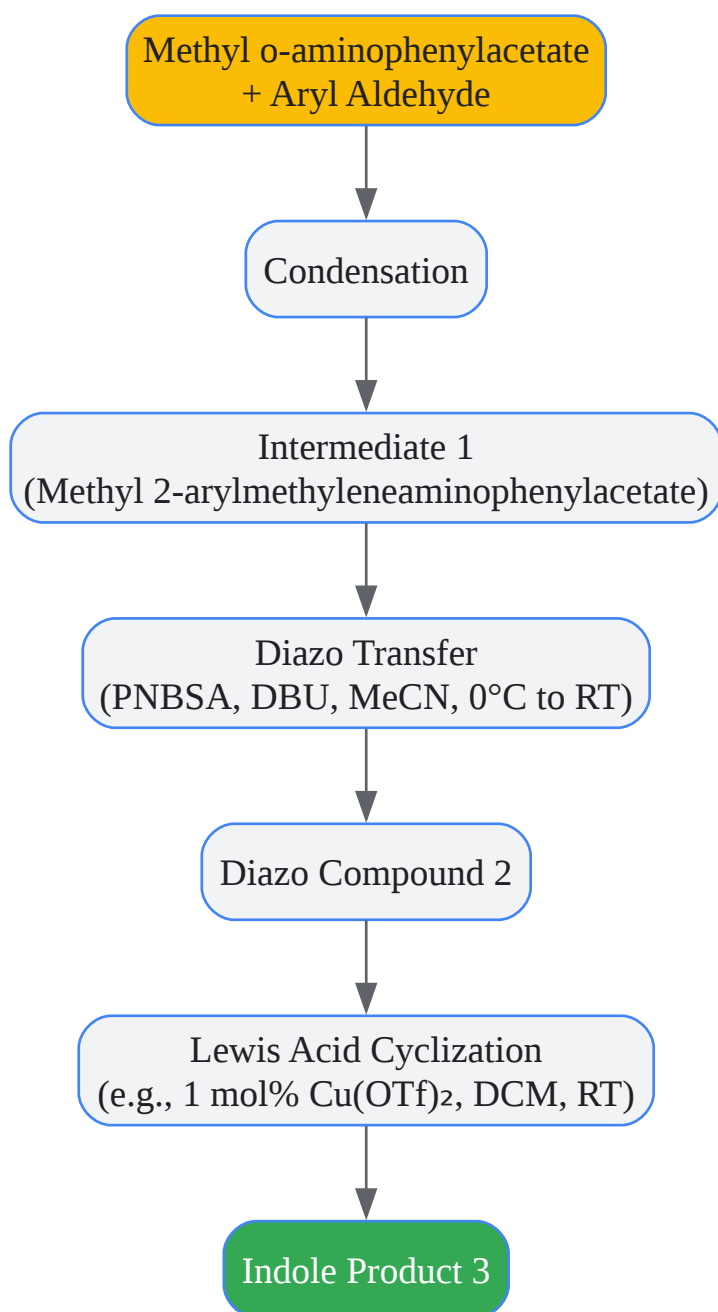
Methyl o-aminophenylacetate + Aryl Aldehyde

Condensation

Intermediate 1
(Methyl 2-arylmethyleneaminophenylacetate)

Diazo Transfer
(PNBSA, DBU, MeCN, 0°C to RT)

Diazo Compound 2

Lewis Acid Cyclization
(e.g., 1 mol% $Cu(OTf)_2$, DCM, RT)

Indole Product 3